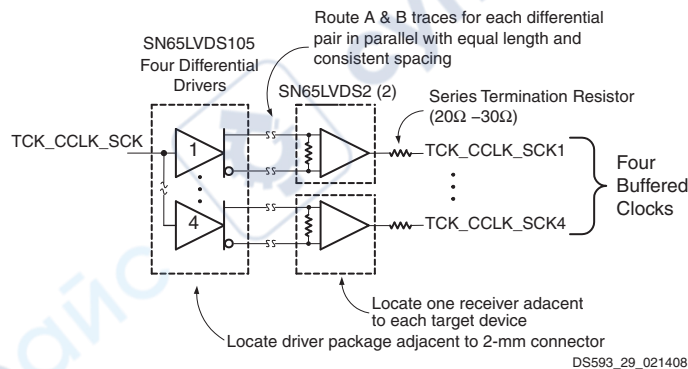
Route A & B traces for each differential pair in parallel with equal length and consistent spacing

SN65LVDS105
Four Differential
Drivers

SN65LVDS2 (2)

Series Termination Resistor
(20Ω –30Ω)

TCK_CCLK_SCK

1

4

TCK_CCLK_SCK1

TCK_CCLK_SCK4

Four
Buffered
Clocks

Locate one receiver adacent
to each target device

Locate driver package adjacent to 2-mm connector

DS593_29_021408